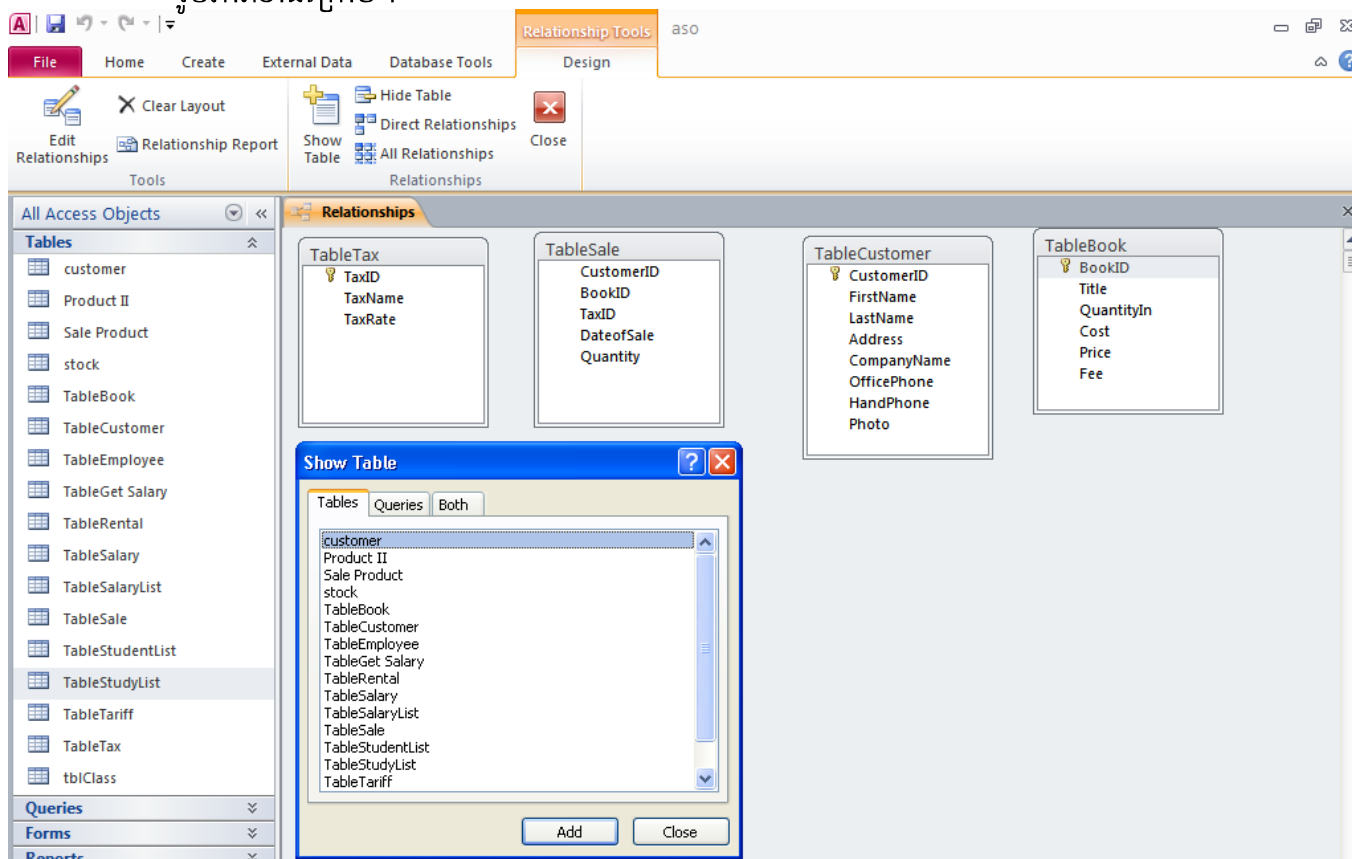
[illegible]

Relationship Tools aso

File Home Create External Data Database Tools Design

Edit Relationships
Clear Layout
Relationship Report
Tools

Show Table
Hide Table
Direct Relationships
All Relationships
Close
Relationships

All Access Objects
Tables
customer
Product II
Sale Product
stock
TableBook
TableCustomer
TableEmployee
TableGet Salary
TableRental
TableSalary
TableSalaryList
TableSale
TableStudentList
TableStudyList
TableTariff
TableTax
tblClass
Queries
Forms
Reports

Relationships

TableTax
TaxID
TaxName
TaxRate

TableSale
CustomerID
BookID
TaxID
DateofSale
Quantity

TableCustomer
CustomerID
FirstName
LastName
Address
CompanyName
OfficePhone
HandPhone
Photo

TableBook
BookID
Title
QuantityIn
Cost
Price
Fee

Show Table
Tables Queries Both
customer
Product II
Sale Product
stock
TableBook
TableCustomer
TableEmployee
TableGet Salary
TableRental
TableSalary
TableSalaryList
TableSale
TableStudentList
TableStudyList
TableTariff
Add Close